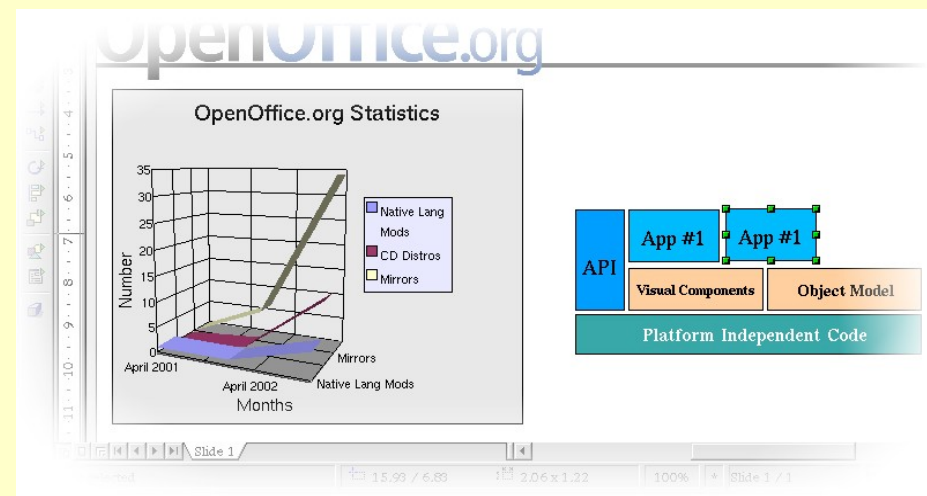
OpenOffice.org

OpenOffice.org Statistics

Number

35
30
25
20
15
10
5
0

April 2001
April 2002
Months

Mirrors
Native Lang Mods

Native Lang Mods
CD Distros
Mirrors

API
App #1
App #1
Visual Components
Object Model
Platform Independent Code

4
5
6
7
8
9
10
11

Slide 1

15.93 / 6.83
2.06 x 1.22
100%
Slide 1 / 1